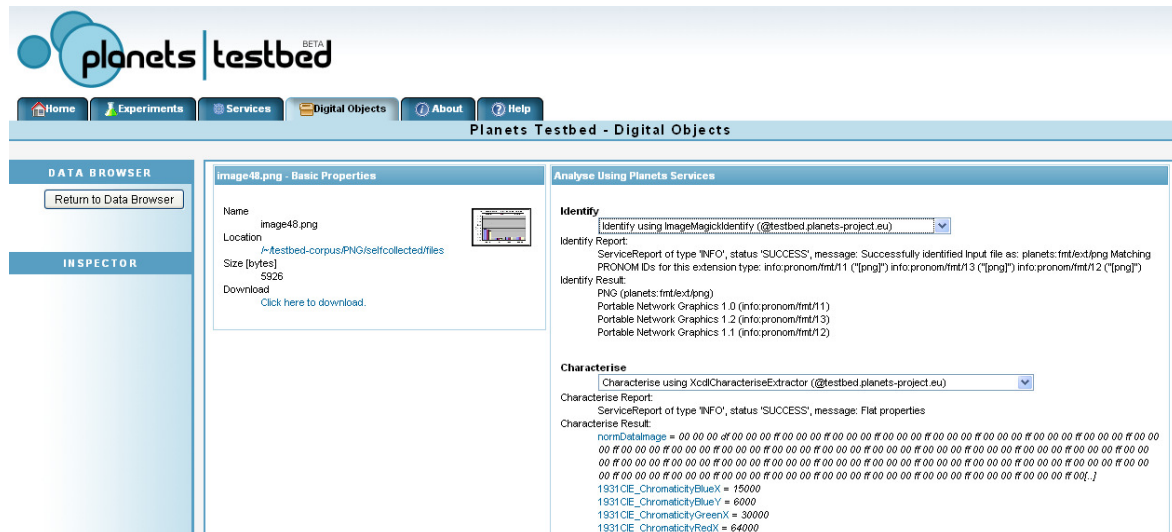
planets testbed BETA

Home | Experiments | Services | Digital Objects | About | Help

Planets Testbed - Digital Objects

DATA BROWSER

Return to Data Browser

INSPECTOR

image48.png - Basic Properties

Name
image48.png
Location
/~/testbed-corpus/PNG/selfcollected/files
Size [bytes]
5926
Download
Click here to download.

Analyse Using Planets Services

Identify
Identify using ImageMagickIdentify (@testbed.planets-project.eu)
Identify Report:
ServiceReport of type 'INFO', status 'SUCCESS', message: Successfully identified Input file as: planets:fmt/ext/png Matching PRONOM IDs for this extension type: info:pronom/fmt/11 ("[png]") info:pronom/fmt/13 ("[png]") info:pronom/fmt/12 ("[png]")
Identify Result:
PNG (planets:fmt/ext/png)
Portable Network Graphics 1.0 (info:pronom/fmt/11)
Portable Network Graphics 1.2 (info:pronom/fmt/13)
Portable Network Graphics 1.1 (info:pronom/fmt/12)

Characterise
Characterise using XcdlCharacteriseExtractor (@testbed.planets-project.eu)
Characterise Report:
ServiceReport of type 'INFO', status 'SUCCESS', message: Flat properties
Characterise Result:
normDataImage = 00 00 00 df 00 00 00 ff 00 00 00 ff 00 00 00 ff 00 00 00 ff 00 00 00 ff 00 00 00 ff 00 00 00 ff 00 00 00 ff 00 00 00 ff 00 00 00 ff 00 00 00 ff 00 00 00 ff 00 00 00 ff 00 00 00 ff 00 00 00 ff 00 00 00 ff 00 00 00 ff 00 00 00 ff 00 00 00 ff 00 00 00 ff 00 00 00 ff 00 00 00 ff 00 00 00 ff 00 00 00 ff 00 00 00 ff 00 00 00 ff 00 00 00 ff 00 00 00 ff 00 00 00 ff 00 00 00 ff 00 00 00 ff 00 00 00 ff 00 00 00 ff 00 00 00 ff 00 00 00 ff 00 00 00 ff 00 00 00 ff 00 00 00 ff 00 00 00 ff 00 00 00 ff 00 00 00 ff 00 00 00 ff 00 00 00 ff 00 00 00 ff 00 00 00 ff 00 00 00 ff 00 00 00 ff 00 00 00 ff 00 00 00 ff 00 00 00 ff 00 00 00 ff 00 00 00 ff 00 00 00 ff 00 00 00 ff 00 00 00 ff 00[..]
1931CIE_ChromaticityBlueX = 15000
1931CIE_ChromaticityBlueY = 6000
1931CIE_ChromaticityGreenX = 30000
1931CIE_ChromaticityRedX = 64000